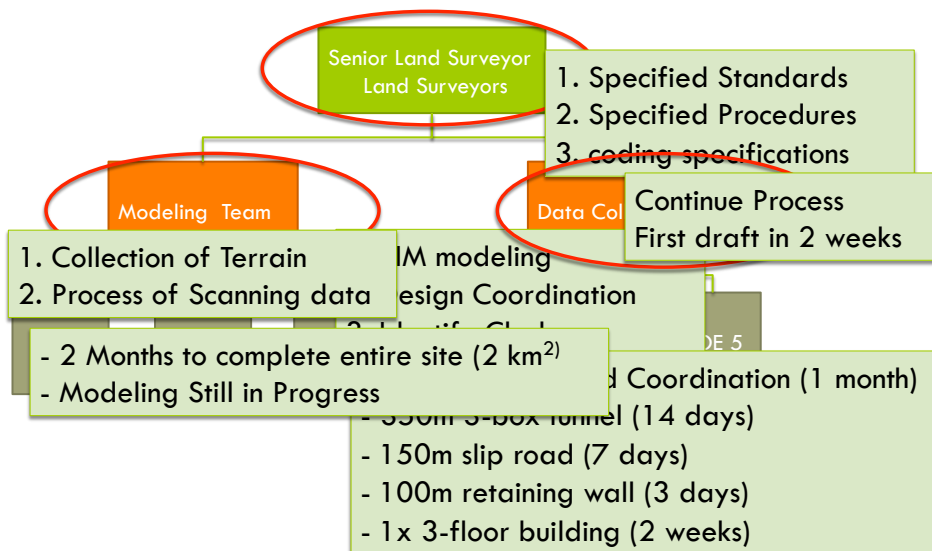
Senior Land Surveyor
Land Surveyors

1. Specified Standards
2. Specified Procedures
3. coding specifications

Modeling Team

Data Col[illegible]

Continue Process
First draft in 2 weeks

1. Collection of Terrain
2. Process of Scanning data

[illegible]IM modeling
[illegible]esign Coordination
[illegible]

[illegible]DE 5

- 2 Months to complete entire site (2 km$^{2)}$
- Modeling Still in Progress

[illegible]d Coordination (1 month)
- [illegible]m 3-box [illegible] (14 days)
- 150m slip road (7 days)
- 100m retaining wall (3 days)
- 1x 3-floor building (2 weeks)